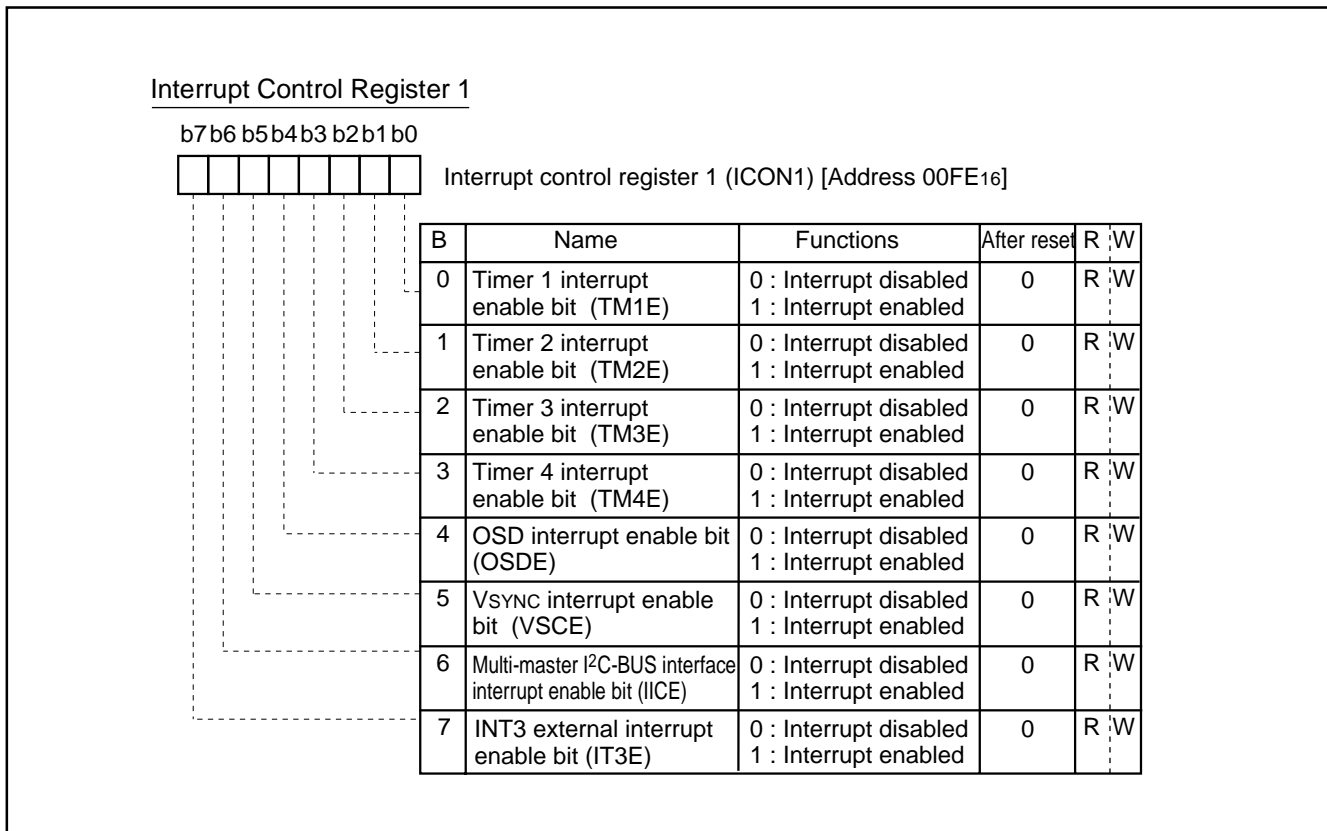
Interrupt Control Register 1

b7 b6 b5 b4 b3 b2 b1 b0

Interrupt control register 1 (ICON1) [Address 00FE$_{16}$]

| B | Name | Functions | After reset | R | W |
|---|---|---|---|---|---|
| 0 | Timer 1 interrupt enable bit (TM1E) | 0 : Interrupt disabled 1 : Interrupt enabled | 0 | R | W |
| 1 | Timer 2 interrupt enable bit (TM2E) | 0 : Interrupt disabled 1 : Interrupt enabled | 0 | R | W |
| 2 | Timer 3 interrupt enable bit (TM3E) | 0 : Interrupt disabled 1 : Interrupt enabled | 0 | R | W |
| 3 | Timer 4 interrupt enable bit (TM4E) | 0 : Interrupt disabled 1 : Interrupt enabled | 0 | R | W |
| 4 | OSD interrupt enable bit (OSDE) | 0 : Interrupt disabled 1 : Interrupt enabled | 0 | R | W |
| 5 | VSYNC interrupt enable bit (VSCE) | 0 : Interrupt disabled 1 : Interrupt enabled | 0 | R | W |
| 6 | Multi-master I$^2$C-BUS interface interrupt enable bit (IICE) | 0 : Interrupt disabled 1 : Interrupt enabled | 0 | R | W |
| 7 | INT3 external interrupt enable bit (IT3E) | 0 : Interrupt disabled 1 : Interrupt enabled | 0 | R | W |